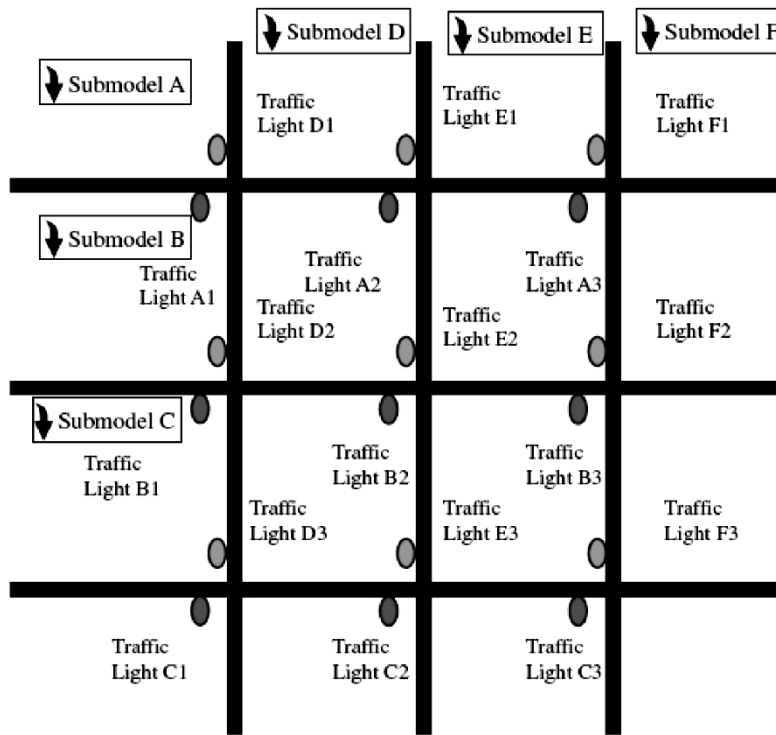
Submodel D

Submodel E

Submodel F

Submodel A

Traffic Light D1

Traffic Light E1

Traffic Light F1

Submodel B

Traffic Light A1

Traffic Light A2

Traffic Light D2

Traffic Light A3

Traffic Light E2

Traffic Light F2

Submodel C

Traffic Light B1

Traffic Light B2

Traffic Light D3

Traffic Light B3

Traffic Light E3

Traffic Light F3

Traffic Light C1

Traffic Light C2

Traffic Light C3